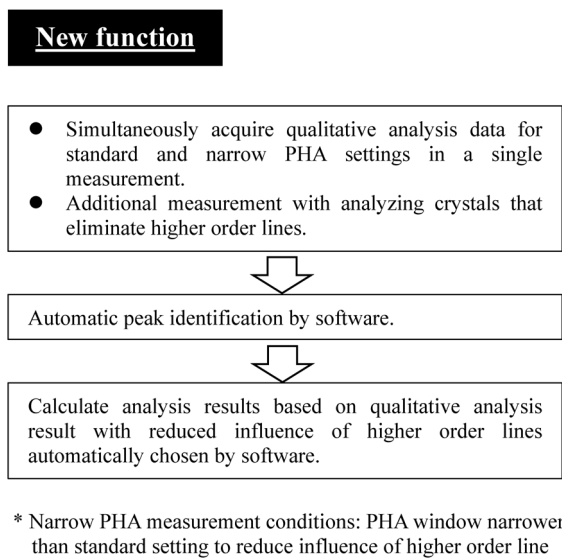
New function

- Simultaneously acquire qualitative analysis data for standard and narrow PHA settings in a single measurement.
- Additional measurement with analyzing crystals that eliminate higher order lines.

Automatic peak identification by software.

Calculate analysis results based on qualitative analysis result with reduced influence of higher order lines automatically chosen by software.

* Narrow PHA measurement conditions: PHA window narrower than standard setting to reduce influence of higher order line